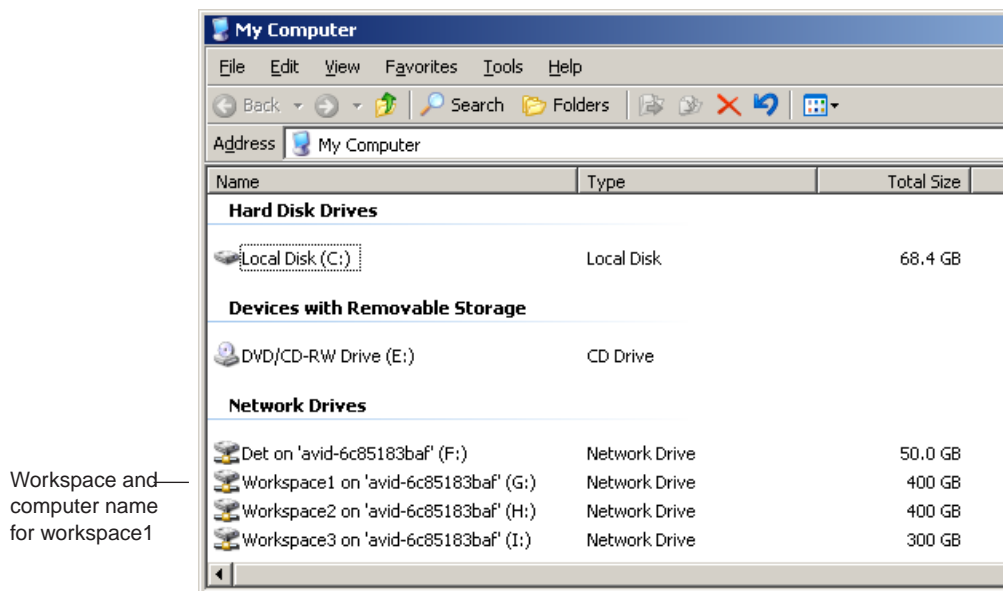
Workspace and computer name for workspace1

My Computer

File Edit View Favorites Tools Help

Back Search Folders

Address My Computer

| Name | Type | Total Size |
|---|---|---|
| **Hard Disk Drives** | | |
| Local Disk (C:) | Local Disk | 68.4 GB |
| **Devices with Removable Storage** | | |
| DVD/CD-RW Drive (E:) | CD Drive | |
| **Network Drives** | | |
| Det on 'avid-6c85183baf' (F:) | Network Drive | 50.0 GB |
| Workspace1 on 'avid-6c85183baf' (G:) | Network Drive | 400 GB |
| Workspace2 on 'avid-6c85183baf' (H:) | Network Drive | 400 GB |
| Workspace3 on 'avid-6c85183baf' (I:) | Network Drive | 300 GB |